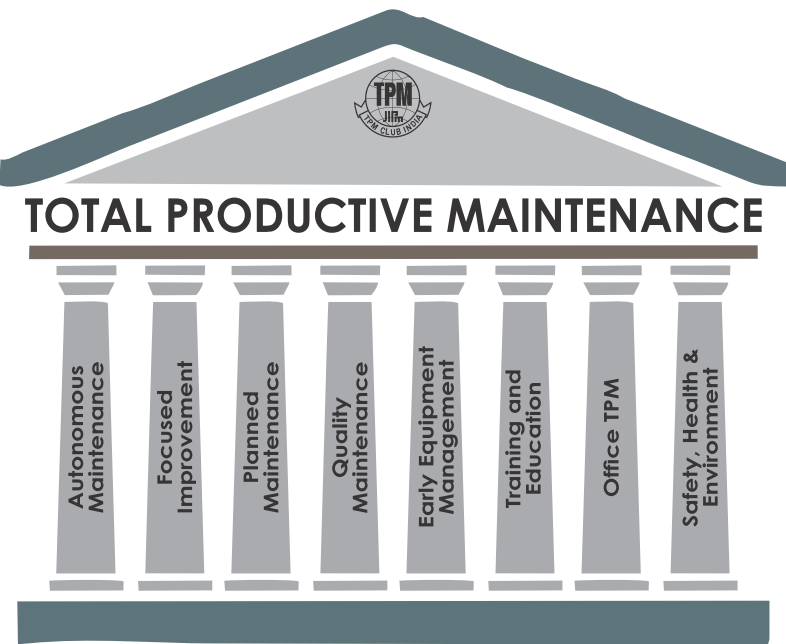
TPM
JIPM
TPM CLUB INDIA

TOTAL PRODUCTIVE MAINTENANCE

Autonomous Maintenance

Focused Improvement

Planned Maintenance

Quality Maintenance

Early Equipment Management

Training and Education

Office TPM

Safety, Health & Environment